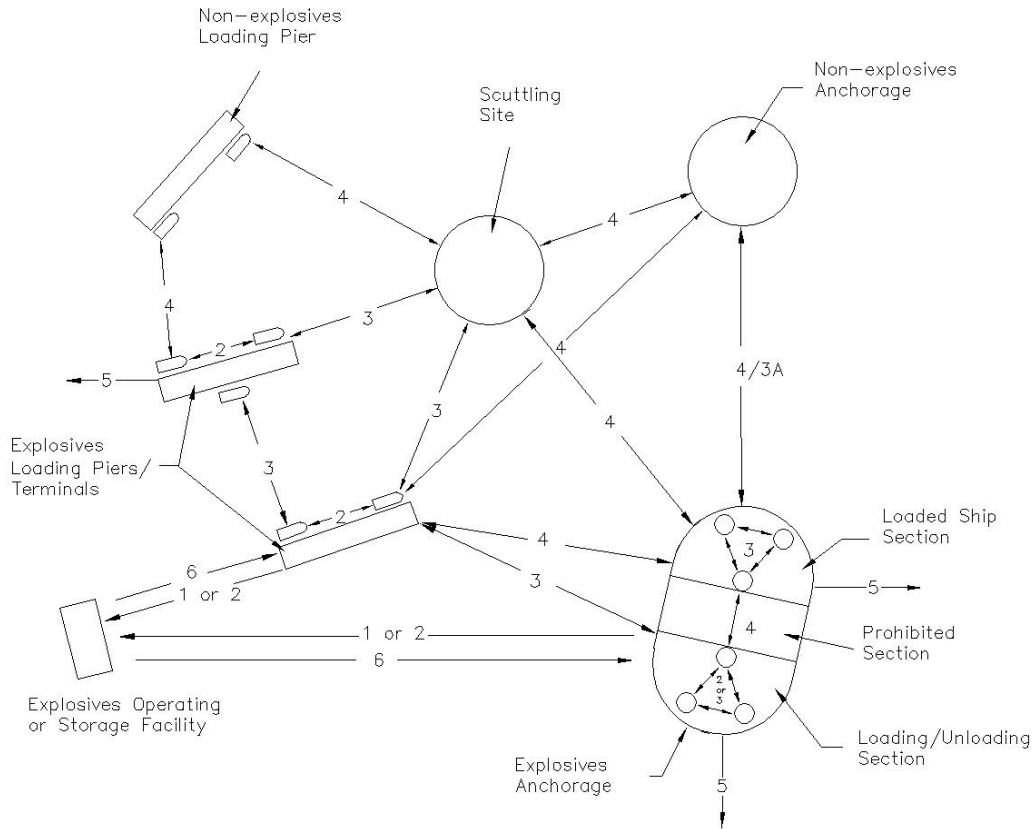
Non-explosives Loading Pier

Scuttling Site

Non-explosives Anchorage

4

4

4

3

2

5

4

4

3

4/3A

3

4

Explosives Loading Piers/ Terminals

3

2

4

6

1 or 2

3

3

Loaded Ship Section

5

1 or 2

4

Prohibited Section

6

2 or 3

Explosives Operating or Storage Facility

Loading/Unloading Section

Explosives Anchorage

5